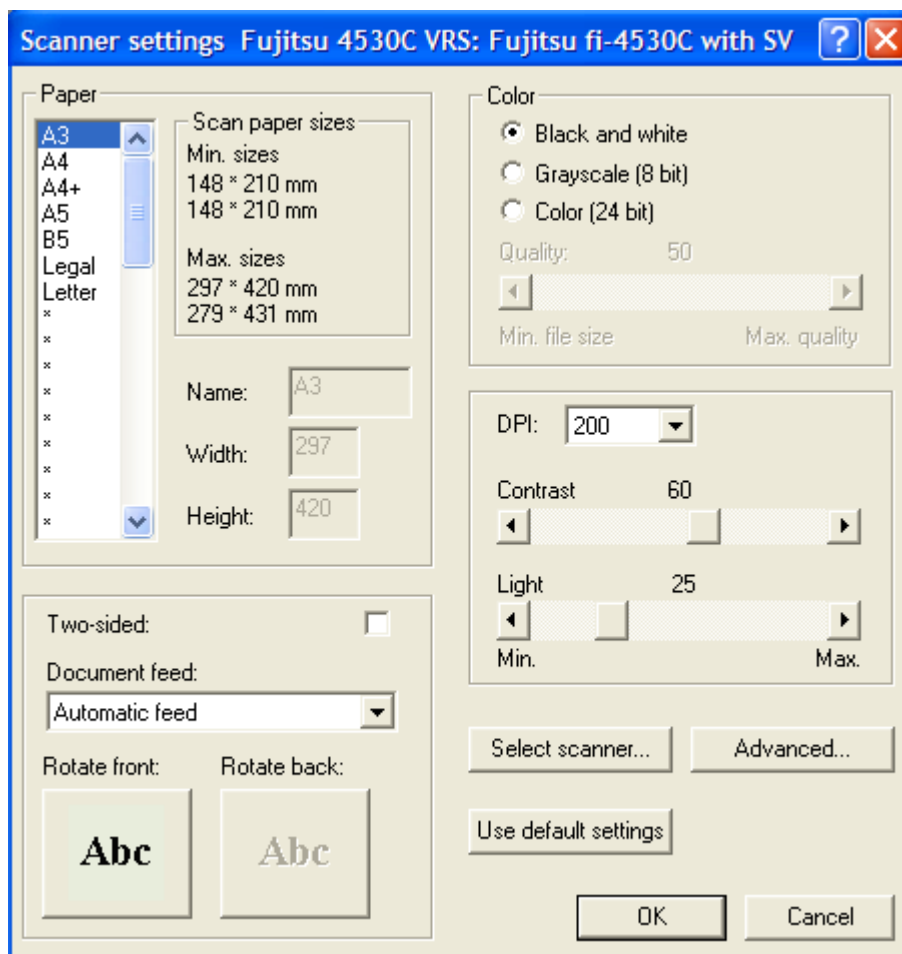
Scanner settings Fujitsu 4530C VRS: Fujitsu fi-4530C with SV

Paper

A3
A4
A4+
A5
B5
Legal
Letter
×
×
×
×
×
×
×
×
×
×

Scan paper sizes
Min. sizes
148 * 210 mm
148 * 210 mm

Max. sizes
297 * 420 mm
279 * 431 mm

Name: A3
Width: 297
Height: 420

Color
Black and white
Grayscale (8 bit)
Color (24 bit)
Quality: 50
Min. file size
Max. quality

DPI: 200
Contrast 60
Light 25
Min.
Max.

Two-sided:
Document feed:
Automatic feed
Rotate front:
Rotate back:
Abc
Abc

Select scanner...
Advanced...
Use default settings
OK
Cancel